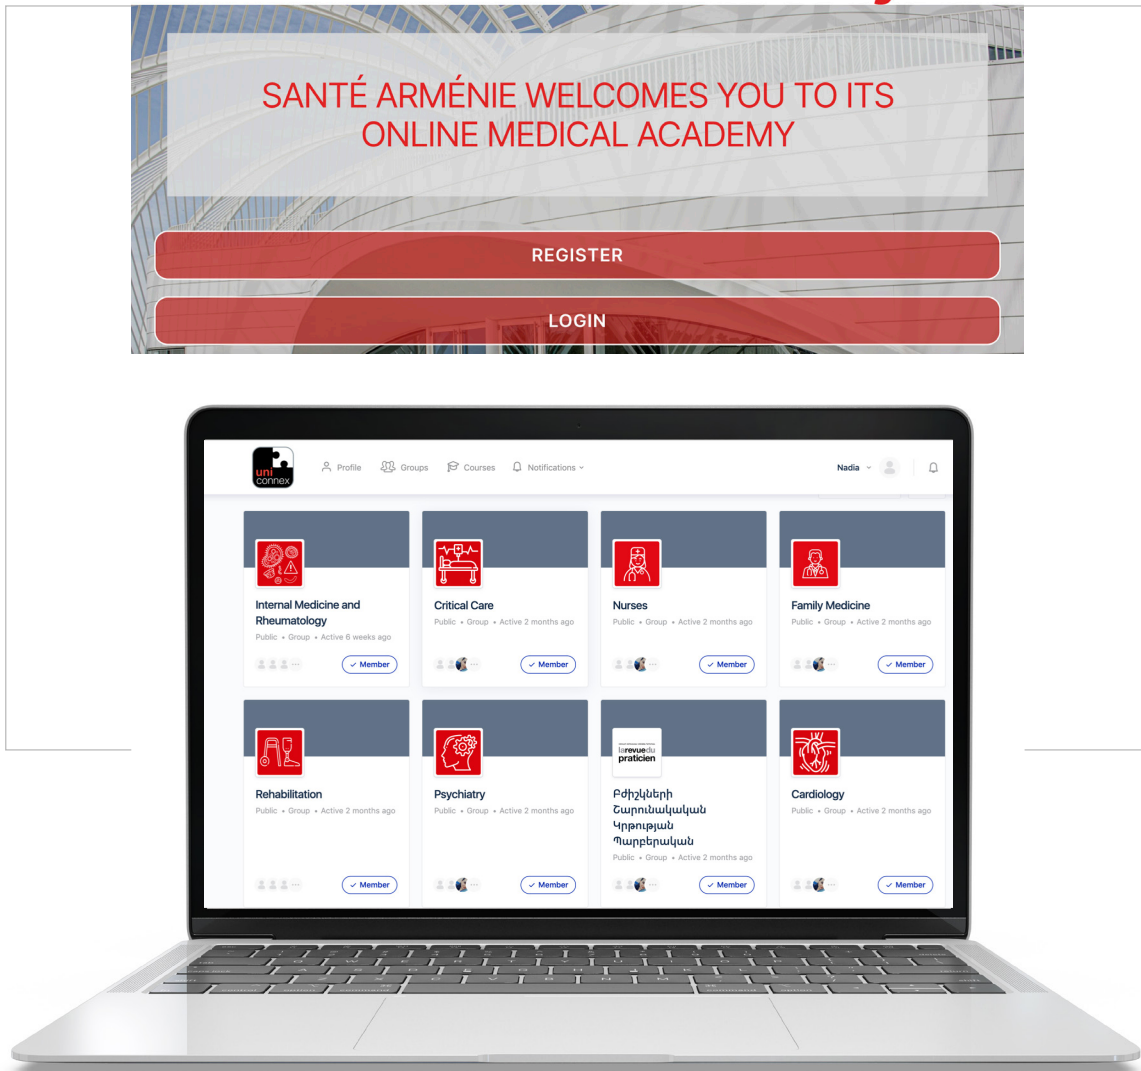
SANTÉ ARMÉNIE WELCOMES YOU TO ITS ONLINE MEDICAL ACADEMY

REGISTER

LOGIN

uni connex

Profile Groups Courses Notifications

Nadia

Internal Medicine and Rheumatology
Public • Group • Active 6 weeks ago
Member

Critical Care
Public • Group • Active 2 months ago
Member

Nurses
Public • Group • Active 2 months ago
Member

Family Medicine
Public • Group • Active 2 months ago
Member

Rehabilitation
Public • Group • Active 2 months ago
Member

Psychiatry
Public • Group • Active 2 months ago
Member

larevuedu praticien

Բժիշկների Շարունակական Կրթության Պարբերական
Public • Group • Active 2 months ago
Member

Cardiology
Public • Group • Active 2 months ago
Member